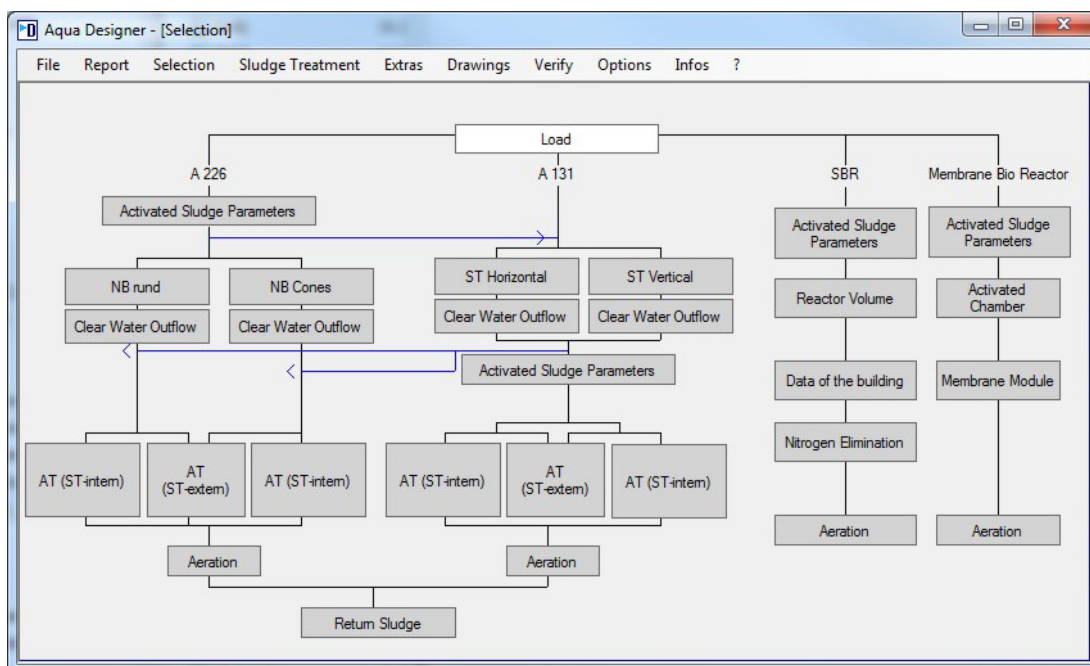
Aqua Designer - [Selection]

File Report Selection Sludge Treatment Extras Drawings Verify Options Infos ?

Load

A 226

A 131

SBR

Membrane Bio Reactor

Activated Sludge Parameters

NB rund

NB Cones

Clear Water Outflow

Clear Water Outflow

ST Horizontal

ST Vertical

Clear Water Outflow

Clear Water Outflow

Activated Sludge Parameters

AT (ST-intern)

AT (ST-extern)

AT (ST-intern)

AT (ST-intern)

AT (ST-extern)

AT (ST-intern)

Aeration

Aeration

Return Sludge

Activated Sludge Parameters

Reactor Volume

Data of the building

Nitrogen Elimination

Aeration

Activated Sludge Parameters

Activated Chamber

Membrane Module

Aeration